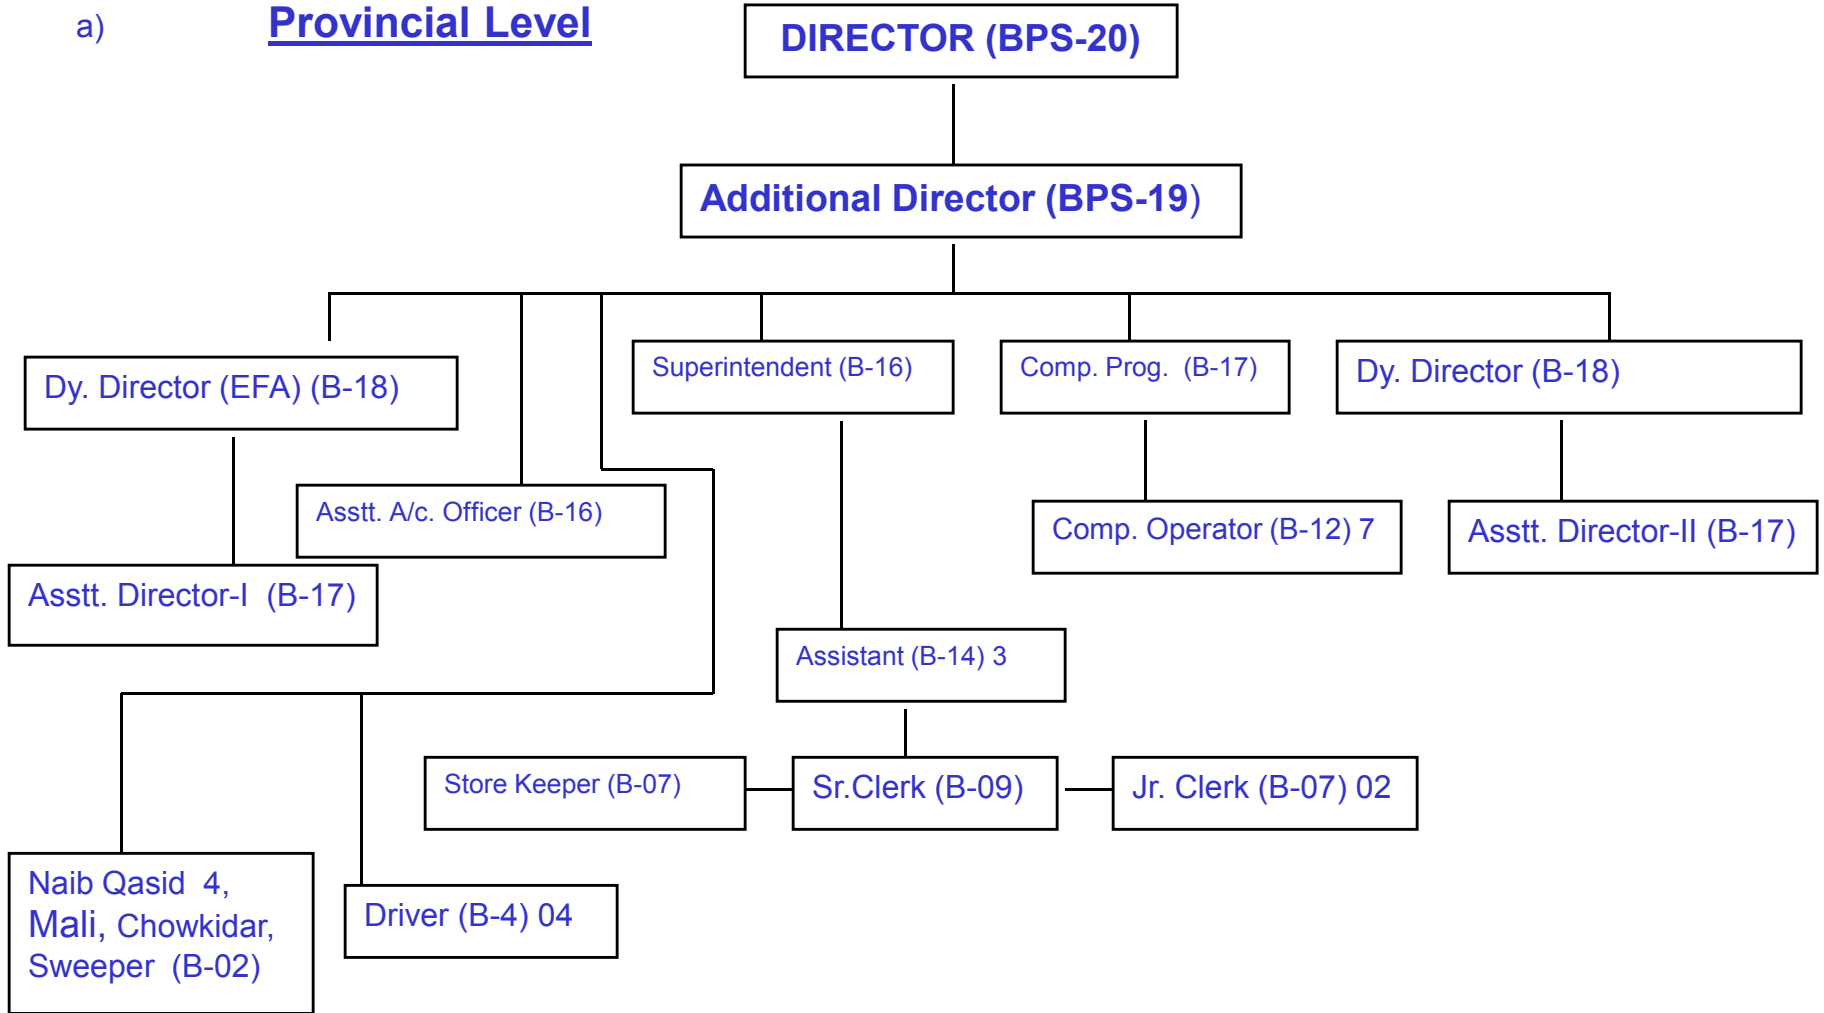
a) Provincial Level

DIRECTOR (BPS-20)

Additional Director (BPS-19)

Dy. Director (EFA) (B-18)

Superintendent (B-16)

Comp. Prog. (B-17)

Dy. Director (B-18)

Asstt. A/c. Officer (B-16)

Comp. Operator (B-12) 7

Asstt. Director-II (B-17)

Asstt. Director-I (B-17)

Assistant (B-14) 3

Store Keeper (B-07)

Sr.Clerk (B-09)

Jr. Clerk (B-07) 02

Naib Qasid 4, Mali, Chowkidar, Sweeper (B-02)

Driver (B-4) 04